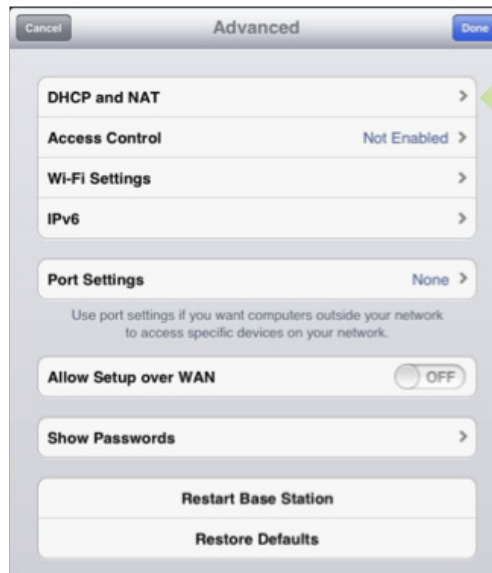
Cancel

Advanced

Done

DHCP and NAT

Access Control

Not Enabled

Wi-Fi Settings

IPv6

Port Settings

None

Use port settings if you want computers outside your network to access specific devices on your network.

Allow Setup over WAN

OFF

Show Passwords

Restart Base Station

Restore Defaults